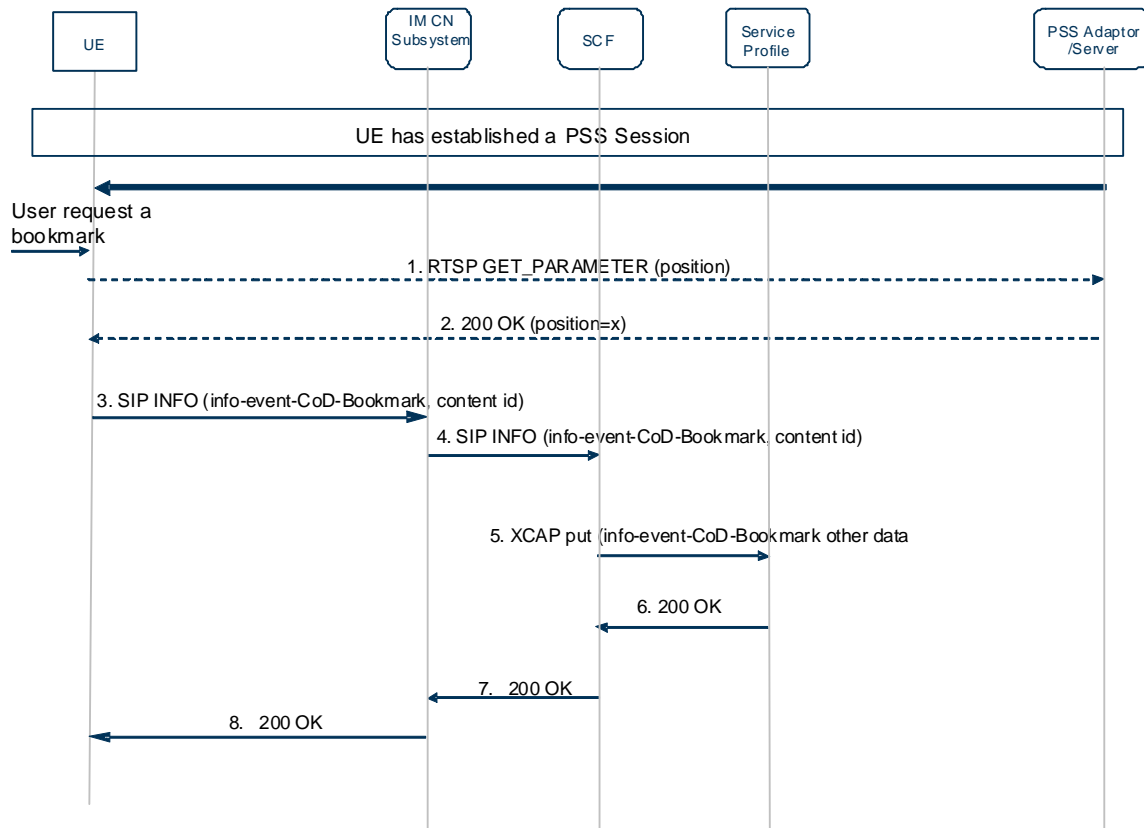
UE

IM CN Subsystem

SCF

Service Profile

PSS Adaptor /Server

UE has established a PSS Session

User request a bookmark

1. RTSP GET_PARAMETER (position)

2. 200 OK (position=x)

3. SIP INFO (info-event-CoD-Bookmark, content id)

4. SIP INFO (info-event-CoD-Bookmark, content id)

5. XCAP put (info-event-CoD-Bookmark other data

6. 200 OK

7. 200 OK

8. 200 OK